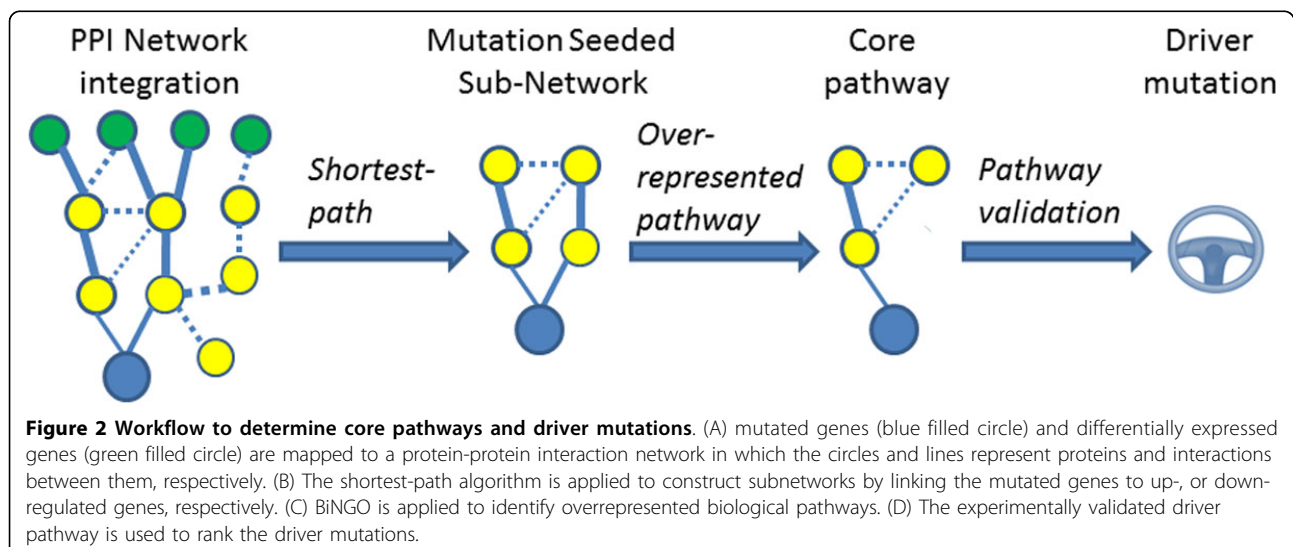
PPI Network integration

Mutation Seeded Sub-Network

Core pathway

Driver mutation

Shortest-path

Over-represented pathway

Pathway validation

**Figure 2 Workflow to determine core pathways and driver mutations**. (A) mutated genes (blue filled circle) and differentially expressed genes (green filled circle) are mapped to a protein-protein interaction network in which the circles and lines represent proteins and interactions between them, respectively. (B) The shortest-path algorithm is applied to construct subnetworks by linking the mutated genes to up-, or down-regulated genes, respectively. (C) BiNGO is applied to identify overrepresented biological pathways. (D) The experimentally validated driver pathway is used to rank the driver mutations.